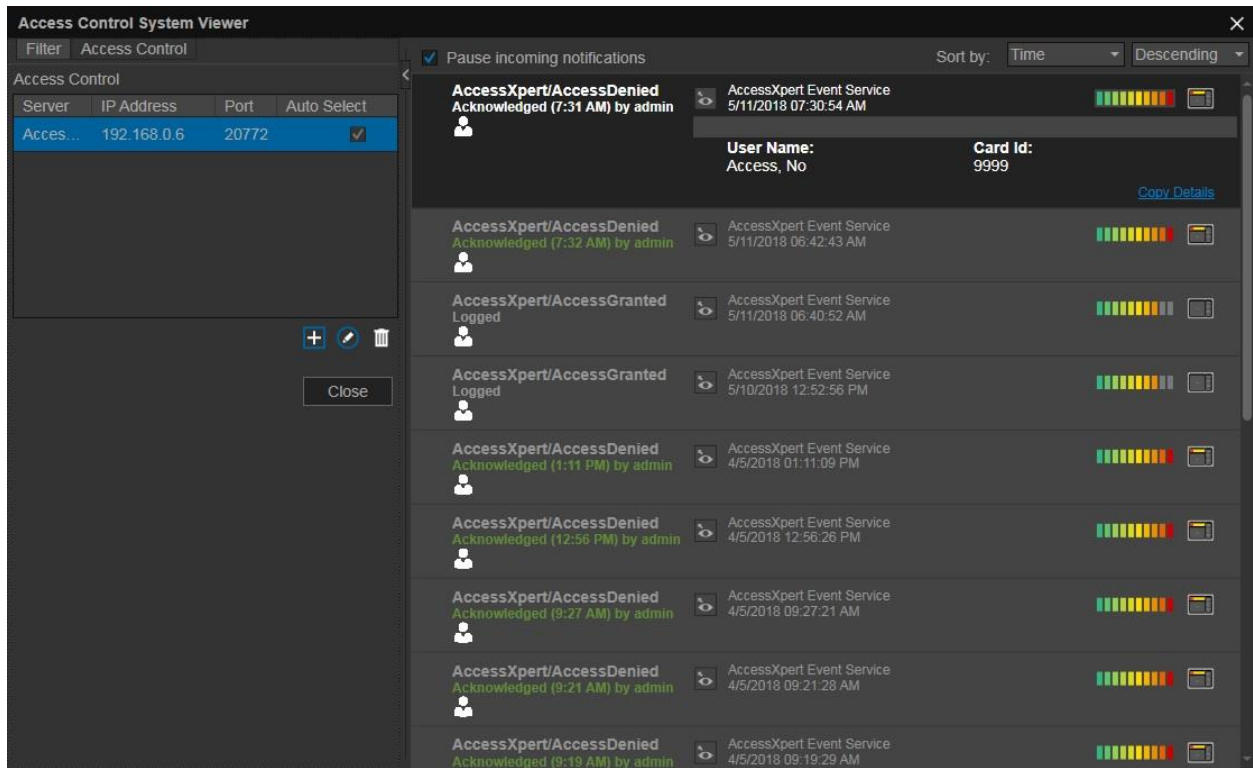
Access Control System Viewer

Filter Access Control

Access Control

| Server | IP Address | Port | Auto Select |
|---|---|---|---|
| Acces... | 192.168.0.6 | 20772 | ✓ |

Close

Pause incoming notifications

Sort by: Time Descending

AccessXpert/AccessDenied
Acknowledged (7:31 AM) by admin
AccessXpert Event Service
5/11/2018 07:30:54 AM

User Name:
Access, No
Card Id:
9999

Copy Details

AccessXpert/AccessDenied
Acknowledged (7:32 AM) by admin
AccessXpert Event Service
5/11/2018 06:42:43 AM

AccessXpert/AccessGranted
Logged
AccessXpert Event Service
5/11/2018 06:40:52 AM

AccessXpert/AccessGranted
Logged
AccessXpert Event Service
5/10/2018 12:52:56 PM

AccessXpert/AccessDenied
Acknowledged (1:11 PM) by admin
AccessXpert Event Service
4/5/2018 01:11:09 PM

AccessXpert/AccessDenied
Acknowledged (12:56 PM) by admin
AccessXpert Event Service
4/5/2018 12:56:26 PM

AccessXpert/AccessDenied
Acknowledged (9:27 AM) by admin
AccessXpert Event Service
4/5/2018 09:27:21 AM

AccessXpert/AccessDenied
Acknowledged (9:21 AM) by admin
AccessXpert Event Service
4/5/2018 09:21:28 AM

AccessXpert/AccessDenied
Acknowledged (9:19 AM) by admin
AccessXpert Event Service
4/5/2018 09:19:29 AM